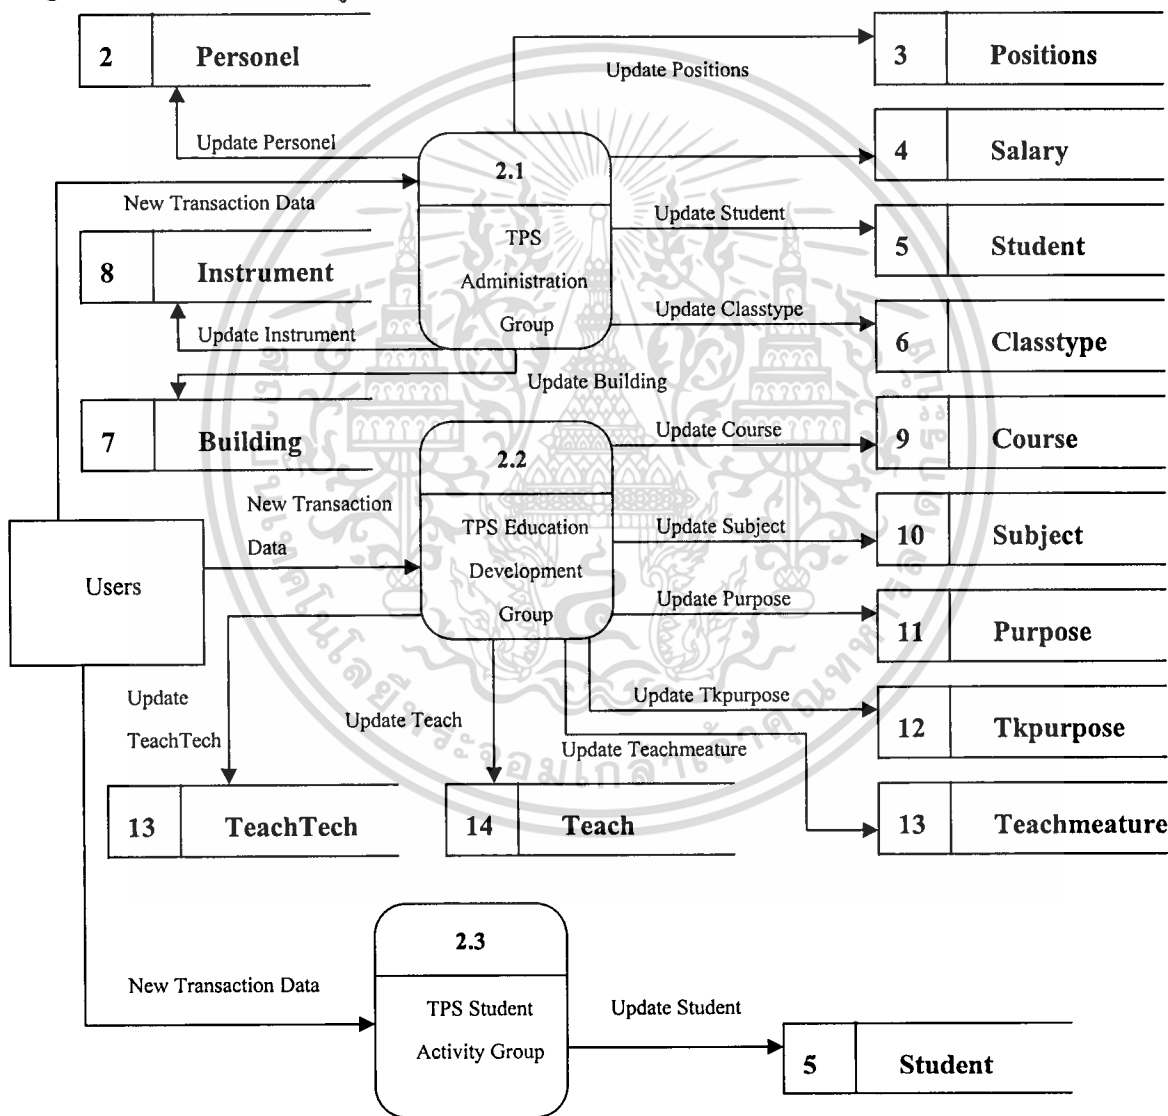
2 Personel

Update Positions

3 Positions

Update Personel

2.1

4 Salary

New Transaction Data

TPS Administration Group

Update Student

5 Student

8 Instrument

Update Classtype

6 Classtype

Update Instrument

Update Building

7 Building

2.2

Update Course

9 Course

New Transaction Data

TPS Education Development Group

Update Subject

10 Subject

Users

Update Purpose

11 Purpose

Update TeachTech

Update Teach

Update Tkpurpose

12 Tkpurpose

Update Teachmeature

13 TeachTech

14 Teach

13 Teachmeature

2.3

New Transaction Data

TPS Student Activity Group

Update Student

5 Student